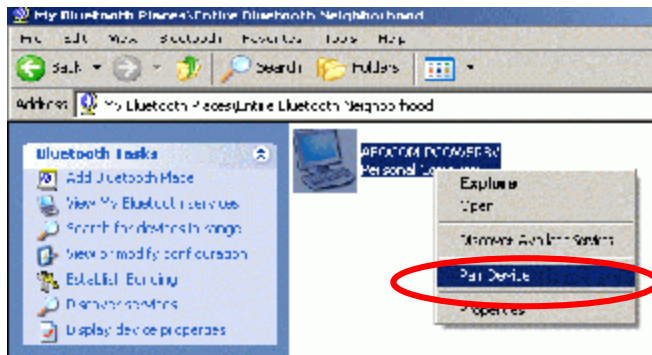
My Bluetooth Places\Entire Bluetooth Neighborhood

File Edit View Bluetooth Favorites Tools Help

Back Search Folders

Address My Bluetooth Places\Entire Bluetooth Neighborhood

Bluetooth Tasks

Add Bluetooth Place

View My Bluetooth services

Search for devices in range

View or modify configuration

Establish Bonding

Discover services

Display device properties

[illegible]
Personal Computer

Explore

Open

Discover Available Services

Pair Device

Properties